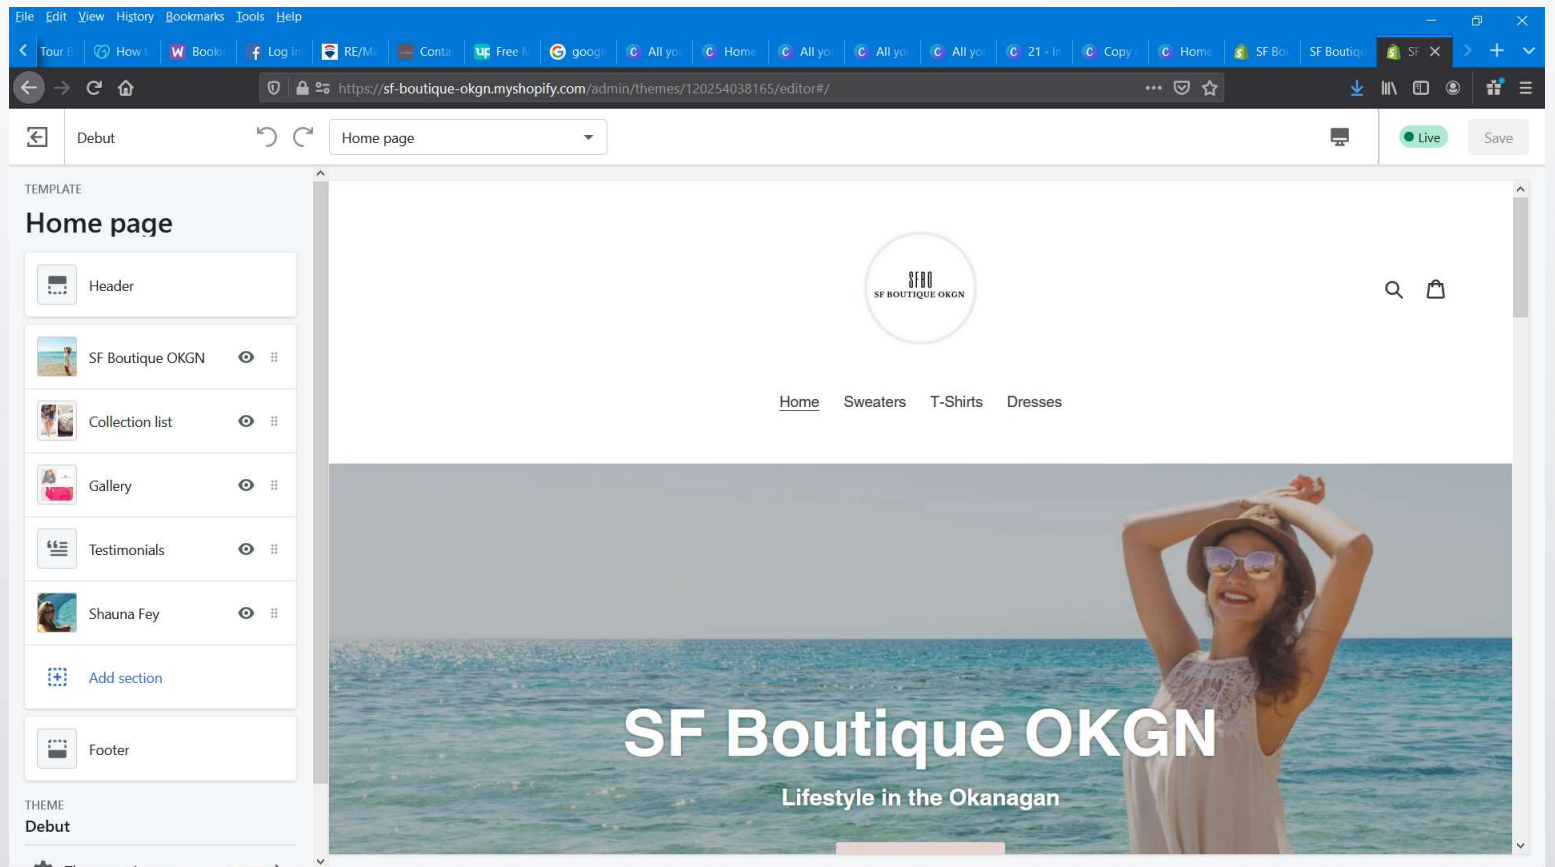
File Edit View History Bookmarks Tools Help

Tour E | How t | Booki | Log in | RE/M | Conta | Free N | googl | All yo | Home | All yo | All yo | All yo | 21 - In | Copy | Home | SF Bo | SF Boutiqu | SF

https://sf-boutique-okgn.myshopify.com/admin/themes/120254038165/editor#/

Debut

Home page

Live

Save

TEMPLATE

Home page

Header

SF Boutique OKGN

Collection list

Gallery

Testimonials

Shauna Fey

Add section

Footer

THEME

Debut

SFBO
SF BOUTIQUE OKGN

Home Sweaters T-Shirts Dresses

SF Boutique OKGN

Lifestyle in the Okanagan